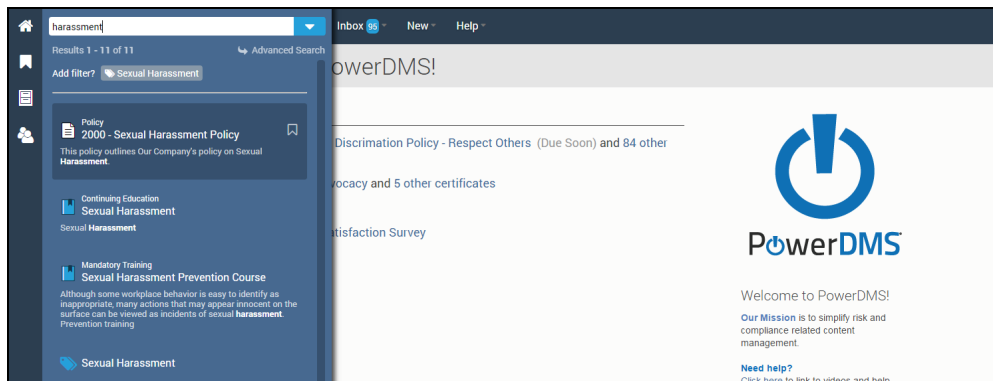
harassment

Results 1 - 11 of 11
Advanced Search

Add filter? Sexual Harassment

Policy
2000 - Sexual Harassment Policy
This policy outlines Our Company's policy on Sexual Harassment.

Continuing Education
Sexual Harassment
Sexual Harassment

Mandatory Training
Sexual Harassment Prevention Course
Although some workplace behavior is easy to identify as inappropriate, many actions that may appear innocent on the surface can be viewed as incidents of sexual harassment. Prevention training

Sexual Harassment

Inbox 95 New Help

owerDMS!

Discrimation Policy - Respect Others (Due Soon) and 84 other

vocacy and 5 other certificates

atisfaction Survey

PowerDMS

Welcome to PowerDMS!

Our Mission is to simplify risk and compliance related content management.

Need help?
Click here to link to videos and help